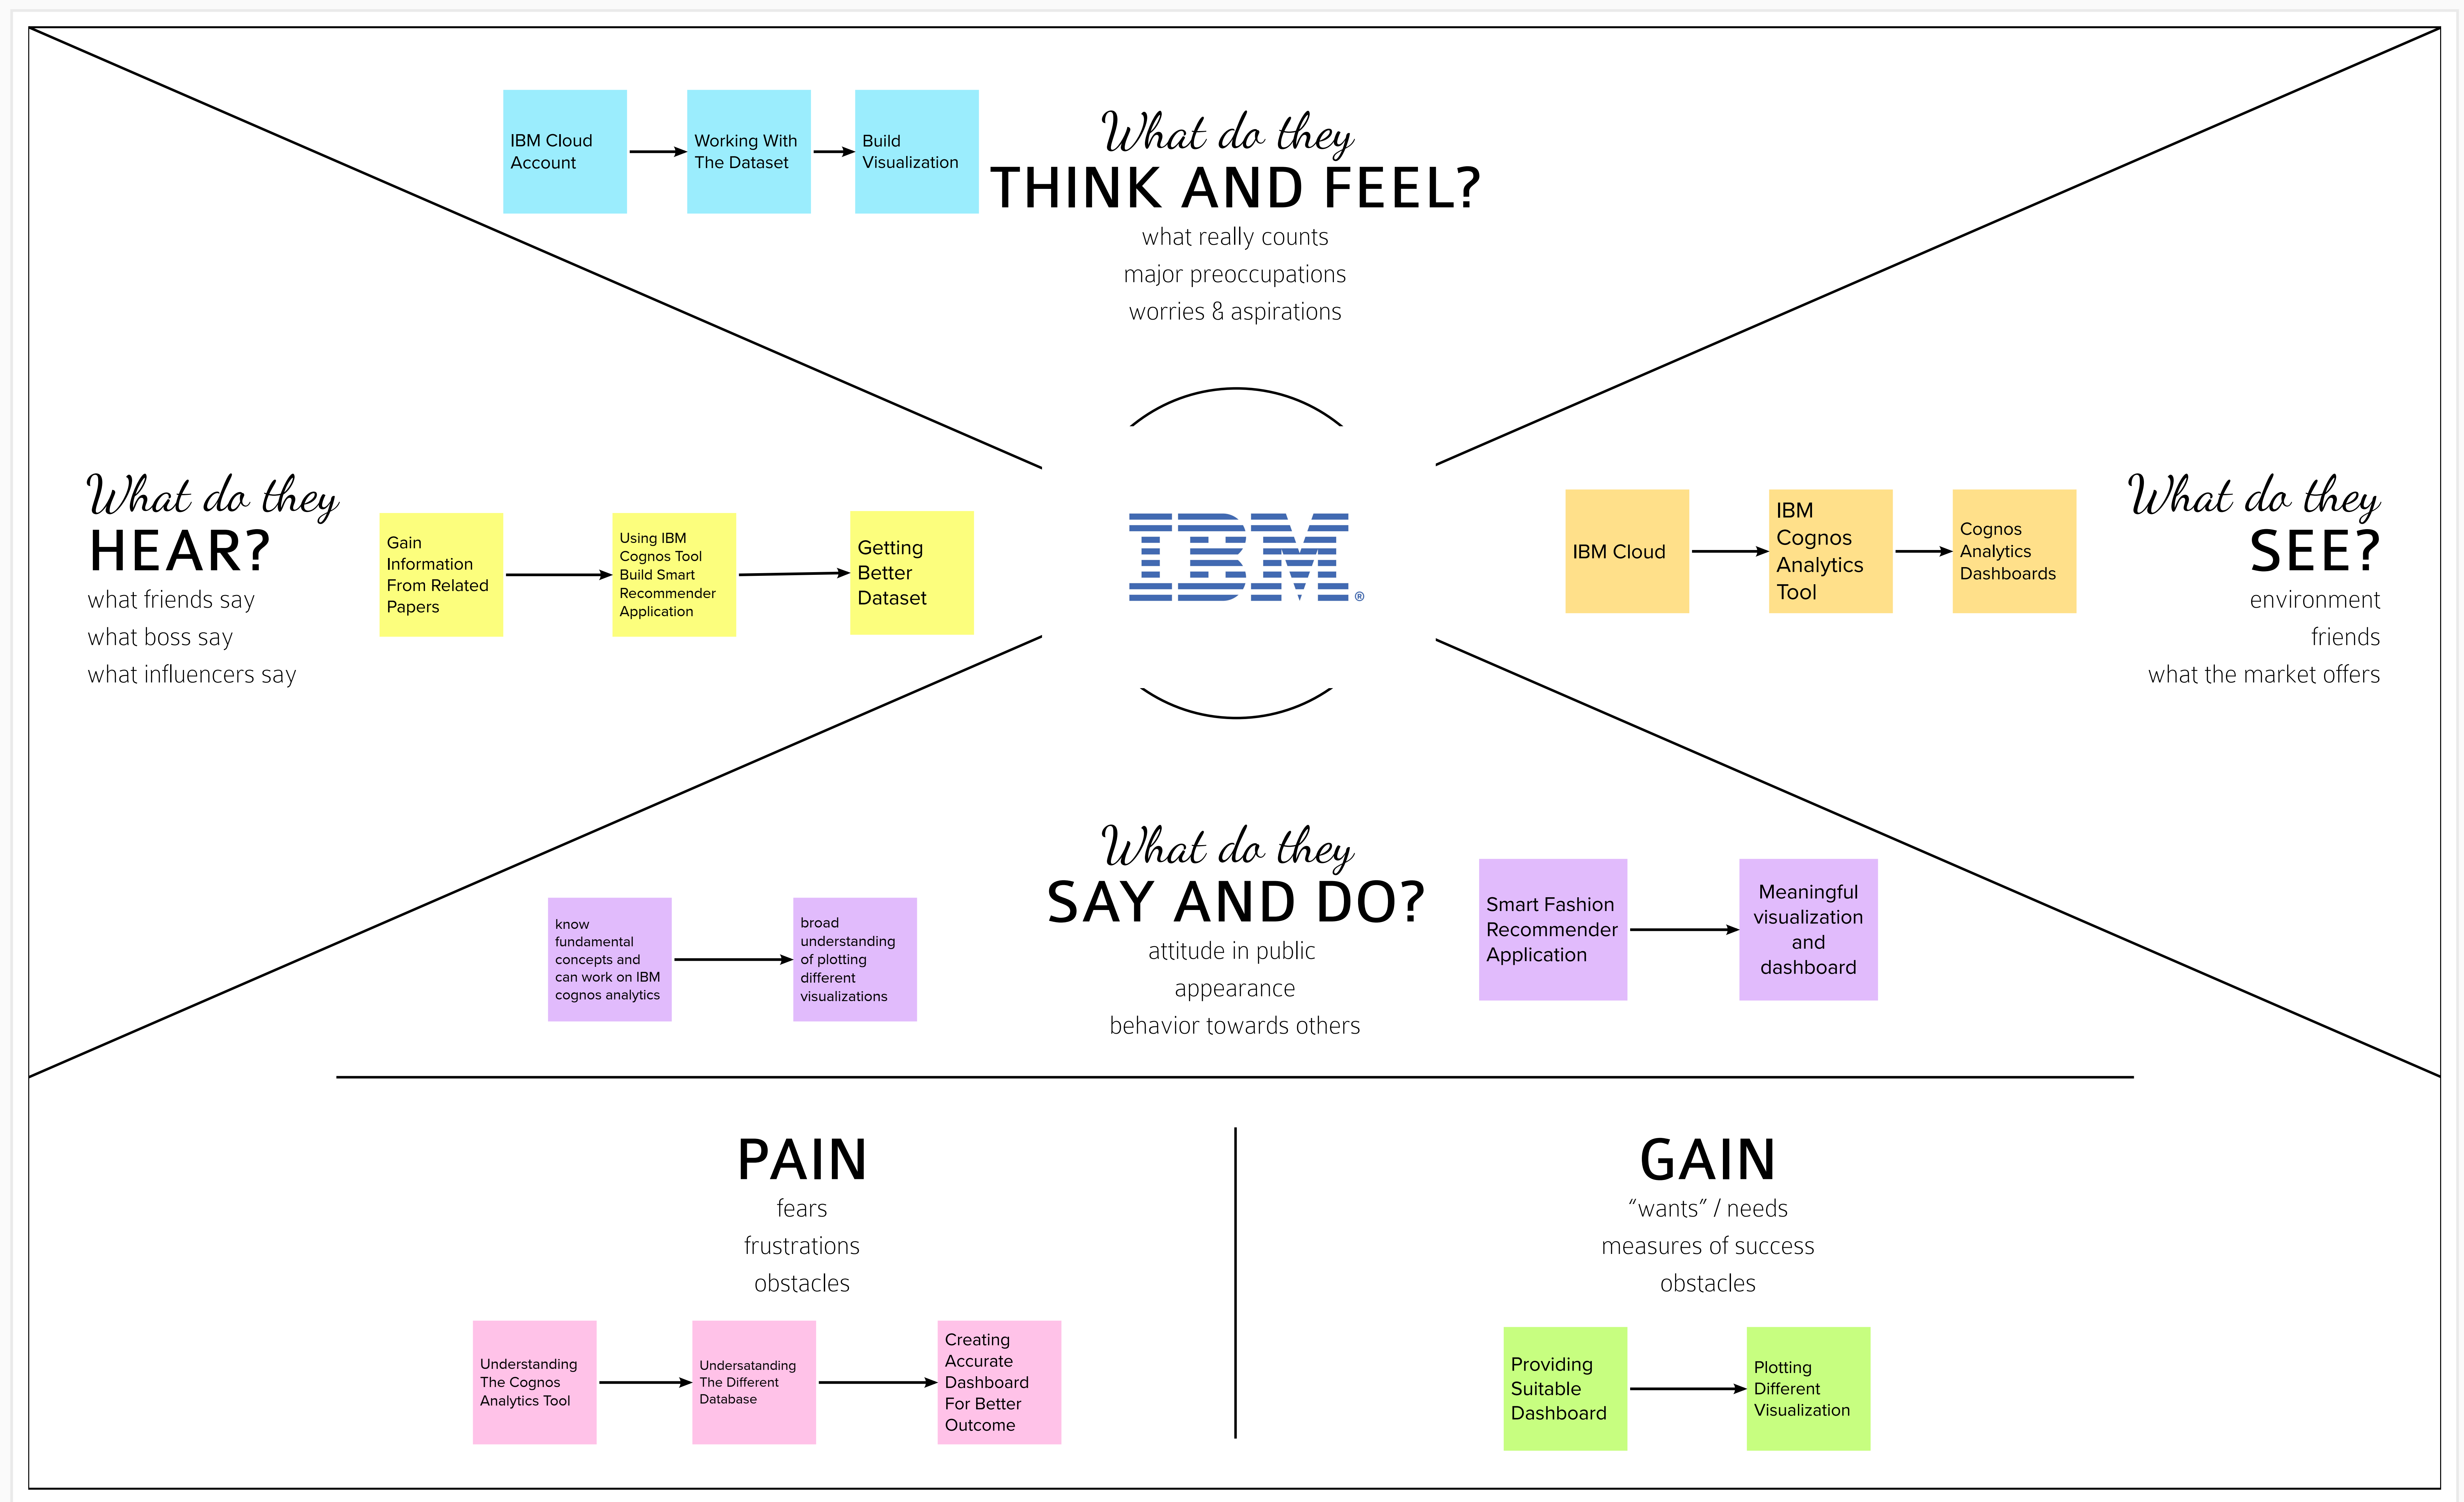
IBM Cloud Account

Working With The Dataset

Build Visualization

What do they
THINK AND FEEL?
what really counts
major preoccupations
worries & aspirations

What do they
HEAR?
what friends say
what boss say
what influencers say

Gain Information From Related Papers

Using IBM Cognos Tool Build Smart Recommender Application

Getting Better Dataset

IBM®

IBM Cloud

IBM Cognos Analytics Tool

Cognos Analytics Dashboards

What do they
SEE?
environment
friends
what the market offers

know fundamental concepts and can work on IBM cognos analytics

broad understanding of plotting different visualizations

What do they
SAY AND DO?
attitude in public
appearance
behavior towards others

Smart Fashion Recommender Application

Meaningful visualization and dashboard

PAIN
fears
frustrations
obstacles

Understanding The Cognos Analytics Tool

Undersatanding The Different Database

Creating Accurate Dashboard For Better Outcome

GAIN
"wants" / needs
measures of success
obstacles

Providing Suitable Dashboard

Plotting Different Visualization